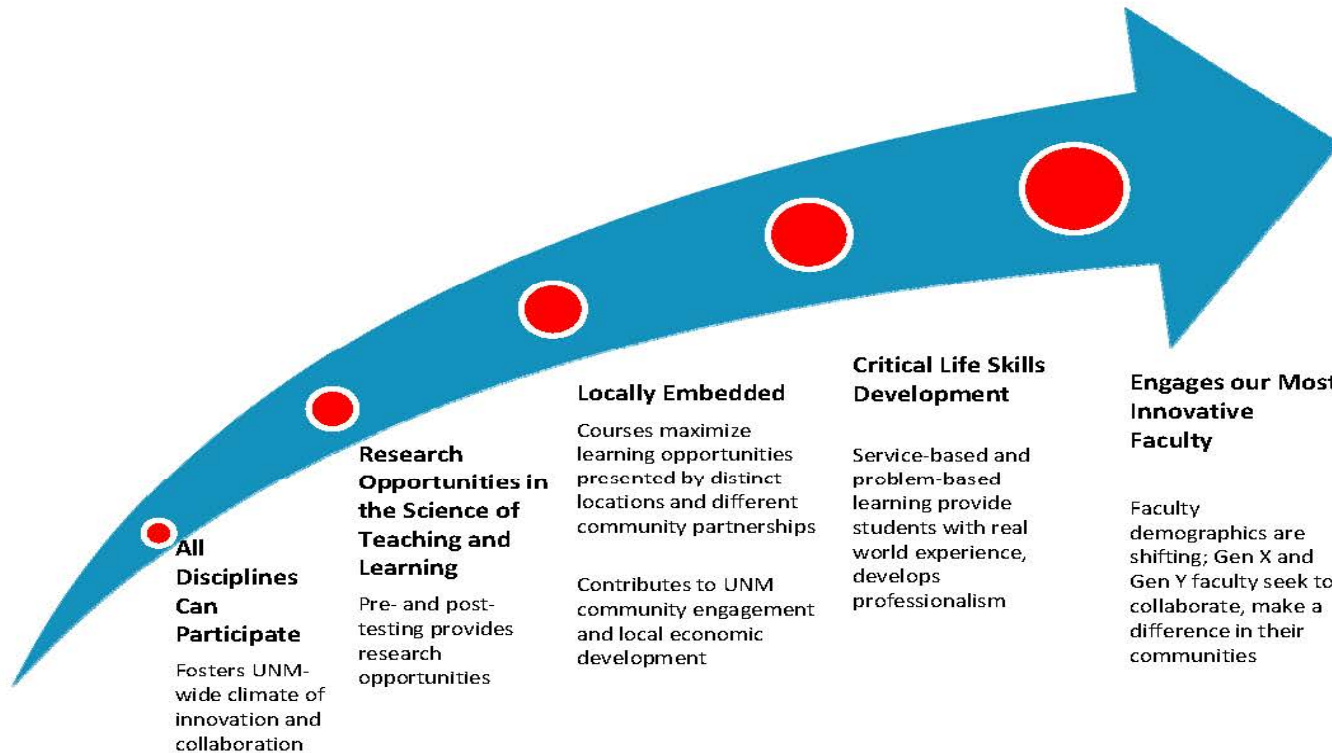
All Disciplines Can Participate

Fosters UNM-wide climate of innovation and collaboration

Research Opportunities in the Science of Teaching and Learning

Pre- and post-testing provides research opportunities

Locally Embedded

Courses maximize learning opportunities presented by distinct locations and different community partnerships

Contributes to UNM community engagement and local economic development

Critical Life Skills Development

Service-based and problem-based learning provide students with real world experience, develops professionalism

Engages our Most Innovative Faculty

Faculty demographics are shifting; Gen X and Gen Y faculty seek to collaborate, make a difference in their communities